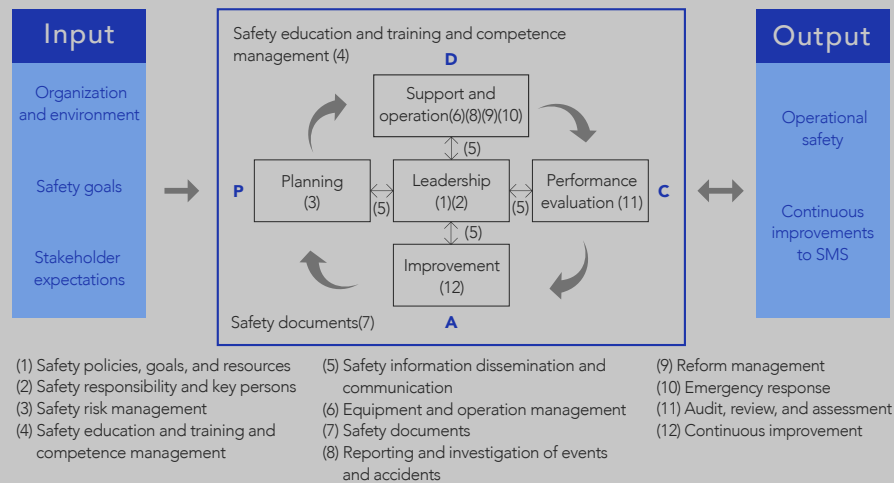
Input

Organization and environment

Safety goals

Stakeholder expectations

Safety education and training and competence management (4)

D

Support and operation(6)(8)(9)(10)

(5)

P

Planning (3)

(5)

Leadership (1)(2)

(5)

Performance evaluation (11)

C

(5)

Improvement (12)

Safety documents(7)

A

Output

Operational safety

Continuous improvements to SMS

(1) Safety policies, goals, and resources
(2) Safety responsibility and key persons
(3) Safety risk management
(4) Safety education and training and competence management

(5) Safety information dissemination and communication
(6) Equipment and operation management
(7) Safety documents
(8) Reporting and investigation of events and accidents

(9) Reform management
(10) Emergency response
(11) Audit, review, and assessment
(12) Continuous improvement